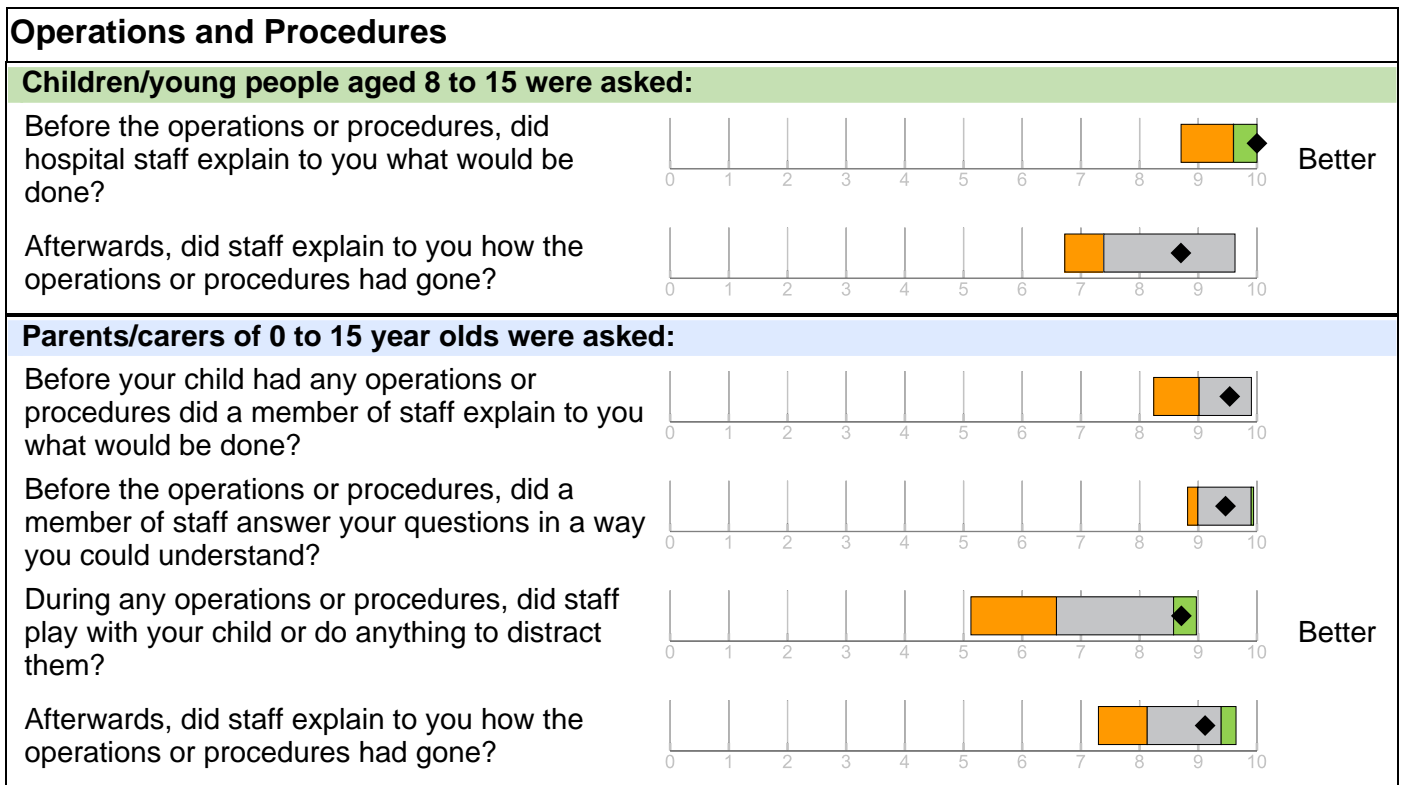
Operations and Procedures

Children/young people aged 8 to 15 were asked:

Before the operations or procedures, did hospital staff explain to you what would be done?

0 1 2 3 4 5 6 7 8 9 10

Better

Afterwards, did staff explain to you how the operations or procedures had gone?

0 1 2 3 4 5 6 7 8 9 10

Parents/carers of 0 to 15 year olds were asked:

Before your child had any operations or procedures did a member of staff explain to you what would be done?

0 1 2 3 4 5 6 7 8 9 10

Before the operations or procedures, did a member of staff answer your questions in a way you could understand?

0 1 2 3 4 5 6 7 8 9 10

During any operations or procedures, did staff play with your child or do anything to distract them?

0 1 2 3 4 5 6 7 8 9 10

Better

Afterwards, did staff explain to you how the operations or procedures had gone?

0 1 2 3 4 5 6 7 8 9 10